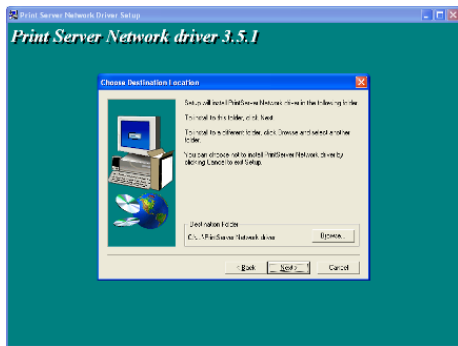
Print Server Network Driver Setup

Print Server Network driver 3.5.1

Choose Destination Location

Setup will install PrintServer Network driver in the following folder.

To install to this folder, click Next.

To install to a different folder, click Browse and select another folder.

You can choose not to install PrintServer Network driver by clicking Cancel to exit Setup.

Destination Folder

C:\...\PrintServer Network driver

Browse...

< Back

Next >

Cancel